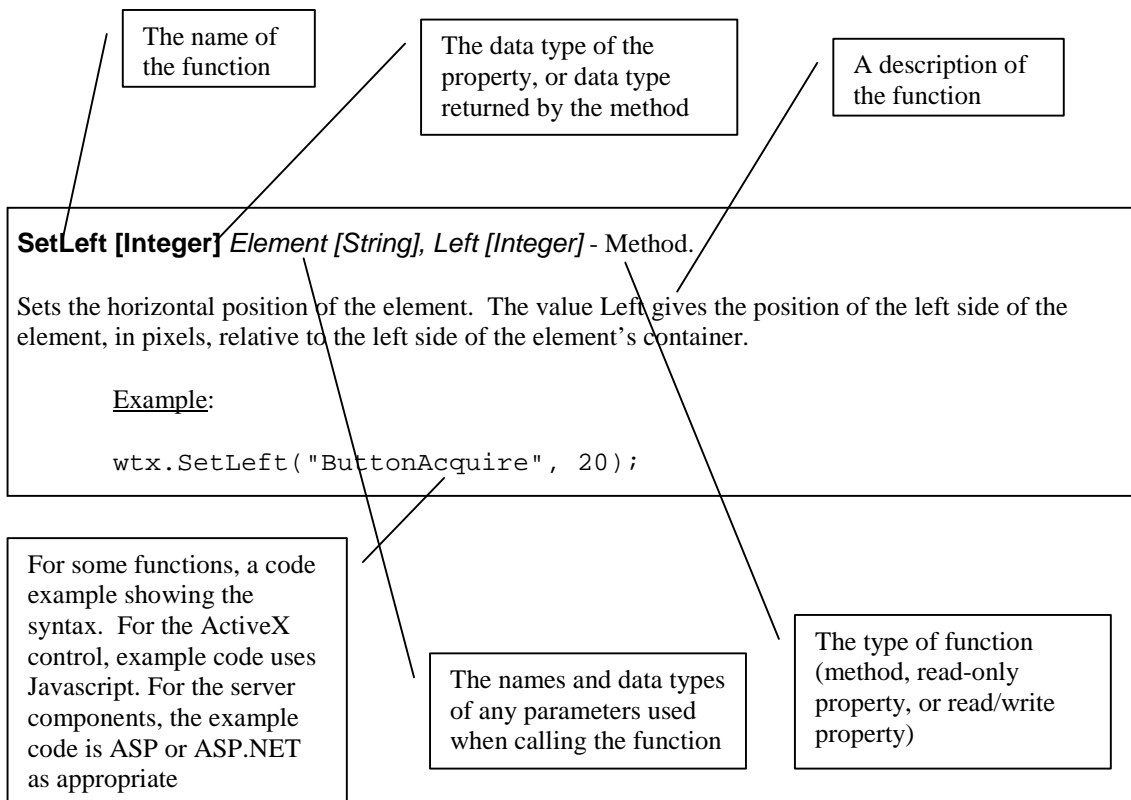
The name of the function

The data type of the property, or data type returned by the method

A description of the function

**SetLeft [Integer]** *Element [String], Left [Integer]* - Method.

Sets the horizontal position of the element. The value Left gives the position of the left side of the element, in pixels, relative to the left side of the element's container.

Example:

wtx.SetLeft("ButtonAcquire", 20);

For some functions, a code example showing the syntax. For the ActiveX control, example code uses Javascript. For the server components, the example code is ASP or ASP.NET as appropriate

The names and data types of any parameters used when calling the function

The type of function (method, read-only property, or read/write property)